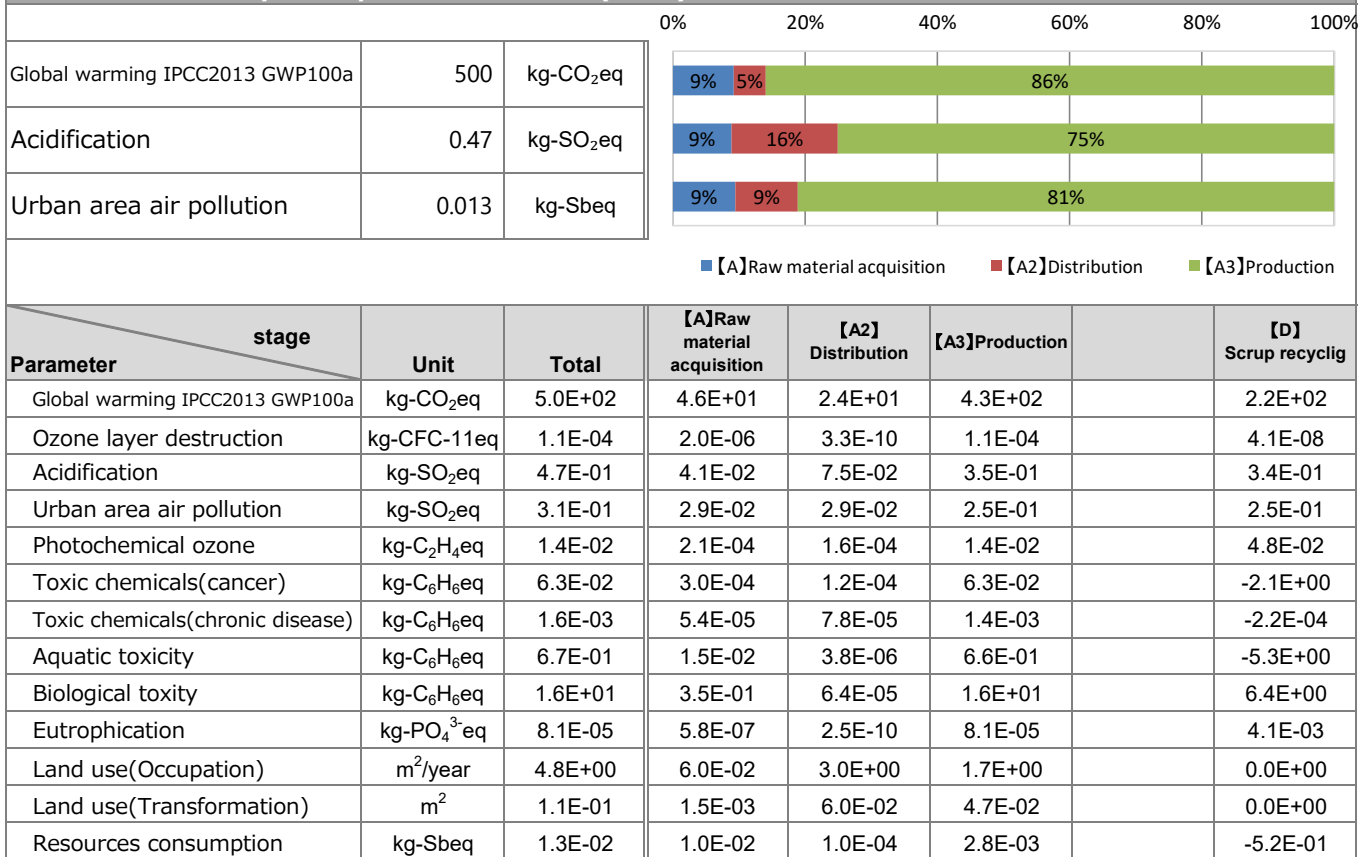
| | | |
|---|---|---|
| Global warming IPCC2013 GWP100a | 500 | kg-$CO_2$eq |
| Acidification | 0.47 | kg-$SO_2$eq |
| Urban area air pollution | 0.013 | kg-Sbeq |

0% 20% 40% 60% 80% 100%

9% 5% 86%

9% 16% 75%

9% 9% 81%

【A】Raw material acquisition 【A2】Distribution 【A3】Production

| stage / Parameter | Unit | Total | 【A】Raw material acquisition | 【A2】 Distribution | 【A3】Production | | 【D】 Scrup recyclig |
|---|---|---|---|---|---|---|---|
| Global warming IPCC2013 GWP100a | kg-$CO_2$eq | 5.0E+02 | 4.6E+01 | 2.4E+01 | 4.3E+02 | | 2.2E+02 |
| Ozone layer destruction | kg-CFC-11eq | 1.1E-04 | 2.0E-06 | 3.3E-10 | 1.1E-04 | | 4.1E-08 |
| Acidification | kg-$SO_2$eq | 4.7E-01 | 4.1E-02 | 7.5E-02 | 3.5E-01 | | 3.4E-01 |
| Urban area air pollution | kg-$SO_2$eq | 3.1E-01 | 2.9E-02 | 2.9E-02 | 2.5E-01 | | 2.5E-01 |
| Photochemical ozone | kg-$C_2H_4$eq | 1.4E-02 | 2.1E-04 | 1.6E-04 | 1.4E-02 | | 4.8E-02 |
| Toxic chemicals(cancer) | kg-$C_6H_6$eq | 6.3E-02 | 3.0E-04 | 1.2E-04 | 6.3E-02 | | -2.1E+00 |
| Toxic chemicals(chronic disease) | kg-$C_6H_6$eq | 1.6E-03 | 5.4E-05 | 7.8E-05 | 1.4E-03 | | -2.2E-04 |
| Aquatic toxicity | kg-$C_6H_6$eq | 6.7E-01 | 1.5E-02 | 3.8E-06 | 6.6E-01 | | -5.3E+00 |
| Biological toxity | kg-$C_6H_6$eq | 1.6E+01 | 3.5E-01 | 6.4E-05 | 1.6E+01 | | 6.4E+00 |
| Eutrophication | kg-$PO_4^{3-}$eq | 8.1E-05 | 5.8E-07 | 2.5E-10 | 8.1E-05 | | 4.1E-03 |
| Land use(Occupation) | $m^2$/year | 4.8E+00 | 6.0E-02 | 3.0E+00 | 1.7E+00 | | 0.0E+00 |
| Land use(Transformation) | $m^2$ | 1.1E-01 | 1.5E-03 | 6.0E-02 | 4.7E-02 | | 0.0E+00 |
| Resources consumption | kg-Sbeq | 1.3E-02 | 1.0E-02 | 1.0E-04 | 2.8E-03 | | -5.2E-01 |